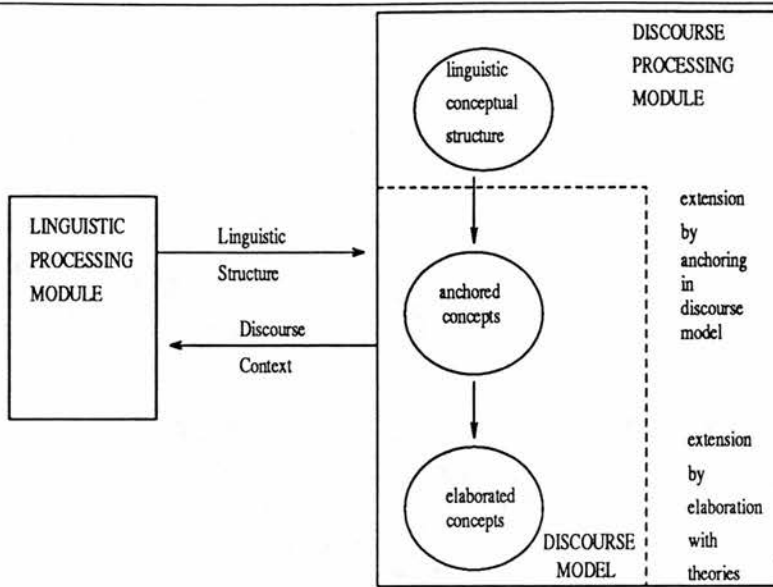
DISCOURSE PROCESSING MODULE

linguistic conceptual structure

LINGUISTIC PROCESSING MODULE

Linguistic Structure

Discourse Context

anchored concepts

extension by anchoring in discourse model

elaborated concepts

extension by elaboration with theories

DISCOURSE MODEL